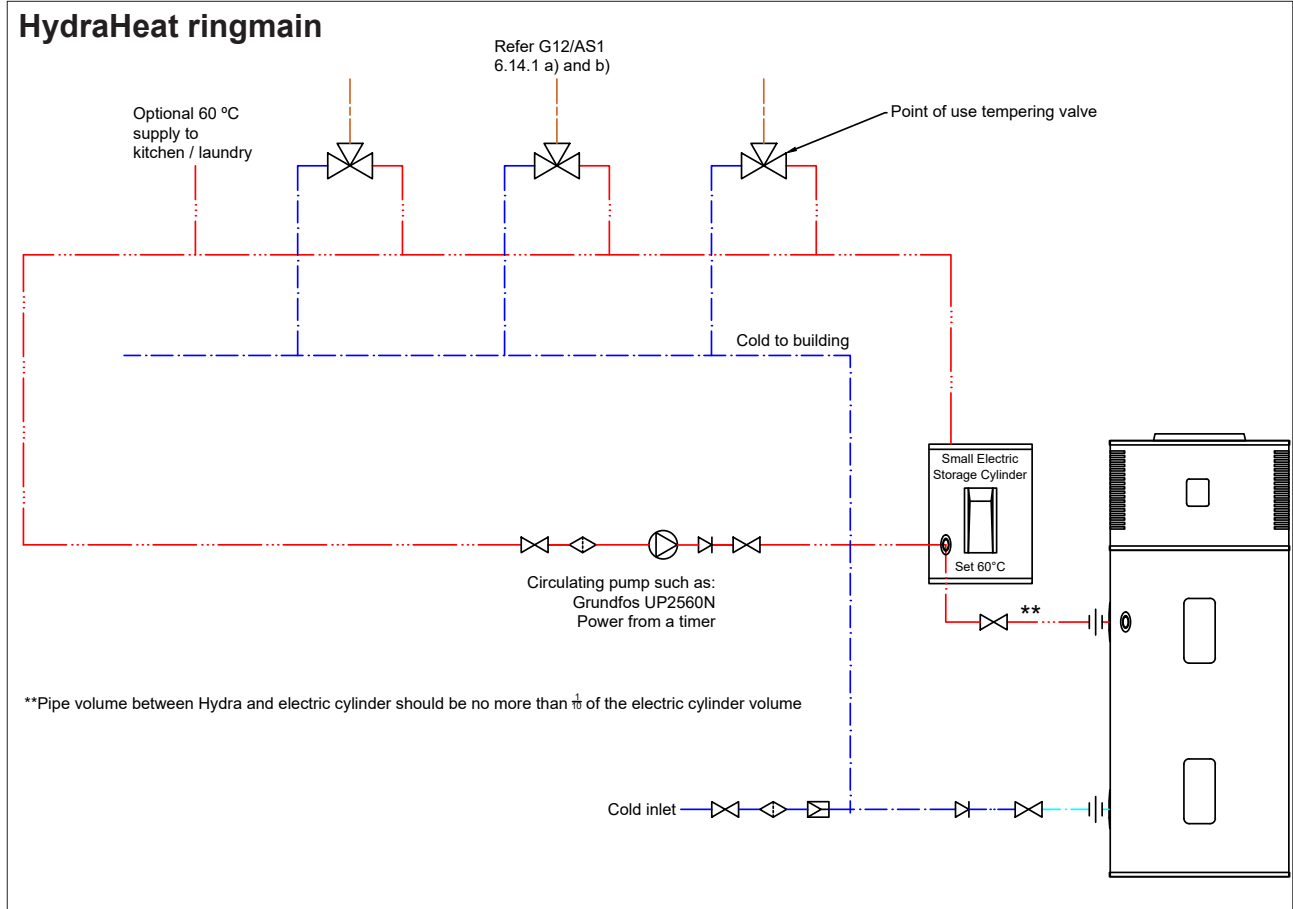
HydraHeat ringmain

Refer G12/AS1 6.14.1 a) and b)

Optional 60 ºC supply to kitchen / laundry

Point of use tempering valve

Cold to building

Small Electric Storage Cylinder

Set 60°C

Circulating pump such as: Grundfos UP2560N Power from a timer

**

**Pipe volume between Hydra and electric cylinder should be no more than $\frac{1}{10}$ of the electric cylinder volume

Cold inlet